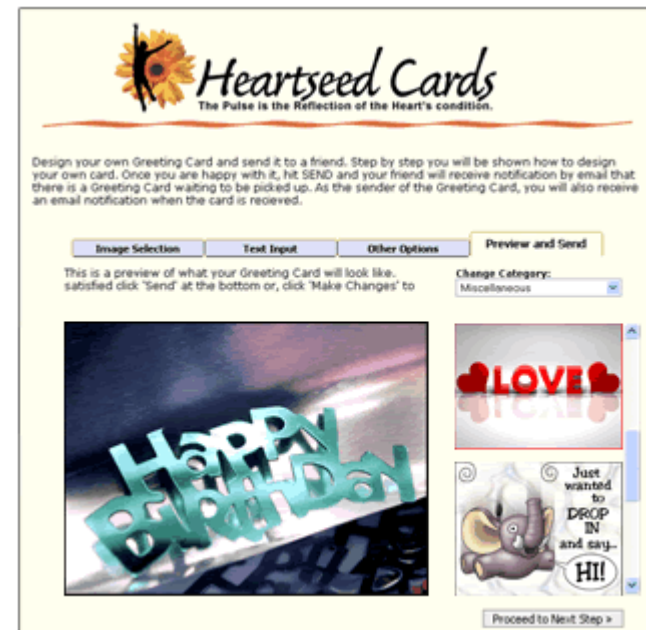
Heartseed Cards
The Pulse is the Reflection of the Heart's condition.

Design your own Greeting Card and send it to a friend. Step by step you will be shown how to design your own card. Once you are happy with it, hit SEND and your friend will receive notification by email that there is a Greeting Card waiting to be picked up. As the sender of the Greeting Card, you will also receive an email notification when the card is recieved.

Image Selection | Text Input | Other Options | Preview and Send

This is a preview of what your Greeting Card will look like. satisfied click 'Send' at the bottom or, click 'Make Changes' to

Change Category:
Miscellaneous

HAPPY BIRTHDAY

LOVE

Just wanted to DROP IN and say... HI!

Proceed to Next Step »